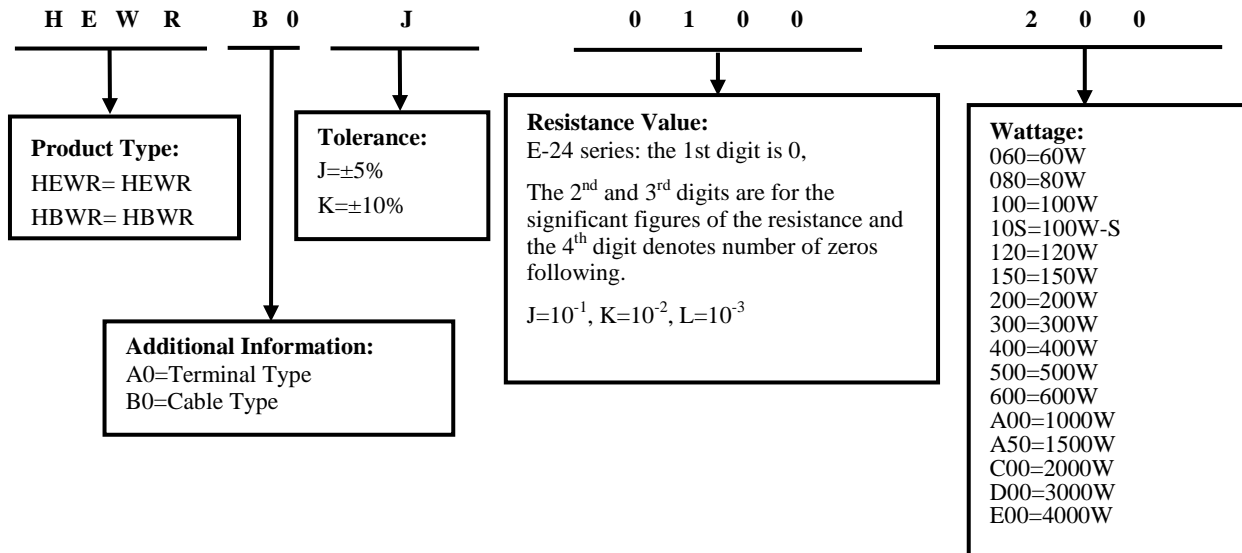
H E W R B 0 J 0 1 0 0 2 0 0

Product Type:
HEWR= HEWR
HBWR= HBWR

Tolerance:
J=±5%
K=±10%

Additional Information:
A0=Terminal Type
B0=Cable Type

Resistance Value:
E-24 series: the 1st digit is 0,

The 2$^{nd}$ and 3$^{rd}$ digits are for the significant figures of the resistance and the 4$^{th}$ digit denotes number of zeros following.

J=$10^{-1}$, K=$10^{-2}$, L=$10^{-3}$

Wattage:
060=60W
080=80W
100=100W
10S=100W-S
120=120W
150=150W
200=200W
300=300W
400=400W
500=500W
600=600W
A00=1000W
A50=1500W
C00=2000W
D00=3000W
E00=4000W